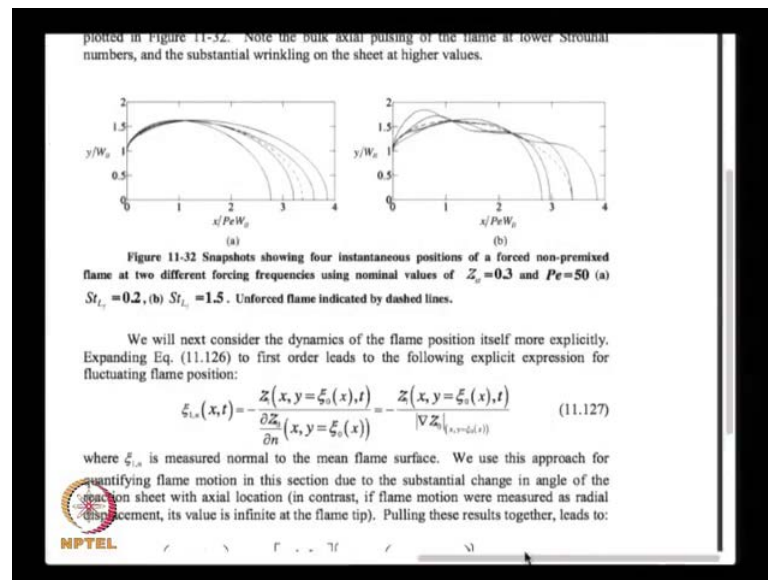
plotted in Figure 11-32. Note the bulk axial pulsing of the flame at lower Strouhal numbers, and the substantial wrinkling on the sheet at higher values.

2
1.5
$y/W_o$ 1
0.5
0
0 1 2 3 4
$x/PeW_o$
(a)

2
1.5
$y/W_o$ 1
0.5
0
0 1 2 3 4
$x/PeW_o$
(b)

Figure 11-32 Snapshots showing four instantaneous positions of a forced non-premixed flame at two different forcing frequencies using nominal values of $Z_{st}=0.3$ and $Pe=50$ (a) $St_{L_f}=0.2$, (b) $St_{L_f}=1.5$. Unforced flame indicated by dashed lines.

We will next consider the dynamics of the flame position itself more explicitly. Expanding Eq. (11.126) to first order leads to the following explicit expression for fluctuating flame position:

$\xi_{1,n}(x,t)=-\frac{Z_1(x,y=\xi_0(x),t)}{\frac{\partial Z_0}{\partial n}(x,y=\xi_0(x))}=-\frac{Z_1(x,y=\xi_0(x),t)}{|\nabla Z_0|_{(x,y=\xi_0(x))}}$ (11.127)

where $\xi_{1,n}$ is measured normal to the mean flame surface. We use this approach for quantifying flame motion in this section due to the substantial change in angle of the reaction sheet with axial location (in contrast, if flame motion were measured as radial displacement, its value is infinite at the flame tip). Pulling these results together, leads to:

NPTEL